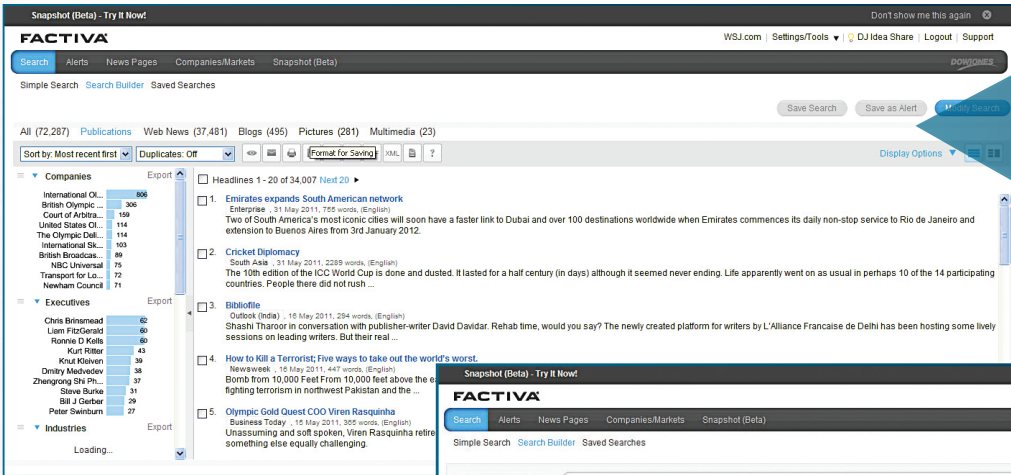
Snapshot (Beta) - Try It Now!
Don't show me this again

FACTIVA
WSJ.com | Settings/Tools | DJ Idea Share | Logout | Support

Search Alerts News Pages Companies/Markets Snapshot (Beta)
DOW JONES

Simple Search Search Builder Saved Searches

Save Search Save as Alert Modify Search

All (72,287) Publications Web News (37,481) Blogs (495) Pictures (281) Multimedia (23)

Sort by: Most recent first Duplicates: Off Format for Saving XML ?
Display Options

Companies Export
International Ol... 806
British Olympic ... 306
Court of Arbitra... 159
United States Ol... 114
The Olympic Deli... 114
International Sk... 103
British Broadcas... 89
NBC Universal 75
Transport for Lo... 72
Newham Council 71

Executives Export
Chris Brinsmead 62
Liam FitzGerald 60
Ronnie D Kells 60
Kurt Ritter 43
Knut Kleiven 39
Dmitry Medvedev 38
Zhengrong Shi Ph... 37
Steve Burke 31
Bill J Gerber 29
Peter Swinburn 27

Industries Export
Loading...

Headlines 1 - 20 of 34,007 Next 20

1. Emirates expands South American network
Enterprise , 31 May 2011, 755 words, (English)
Two of South America's most iconic cities will soon have a faster link to Dubai and over 100 destinations worldwide when Emirates commences its daily non-stop service to Rio de Janeiro and extension to Buenos Aires from 3rd January 2012.

2. Cricket Diplomacy
South Asia , 31 May 2011, 2289 words, (English)
The 10th edition of the ICC World Cup is done and dusted. It lasted for a half century (in days) although it seemed never ending. Life apparently went on as usual in perhaps 10 of the 14 participating countries. People there did not rush ...

3. Bibliofile
Outlook (India) , 16 May 2011, 294 words, (English)
Shashi Tharoor in conversation with publisher-writer David Davidar. Rehab time, would you say? The newly created platform for writers by L'Alliance Francaise de Delhi has been hosting some lively sessions on leading writers. But their real ...

4. How to Kill a Terrorist; Five ways to take out the world's worst.
Newsweek , 16 May 2011, 447 words, (English)
Bomb from 10,000 Feet From 10,000 feet above the ea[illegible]
fighting terrorism in northwest Pakistan and the ...

5. Olympic Gold Quest COO Viren Rasquinha
Business Today , 15 May 2011, 355 words, (English)
Unassuming and soft spoken, Viren Rasquinha retire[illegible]
something else equally challenging.

Snapshot (Beta) - Try It Now!
FACTIVA
Search Alerts News Pages Companies/Markets Snapshot (Beta)
Simple Search Search Builder Saved Searches